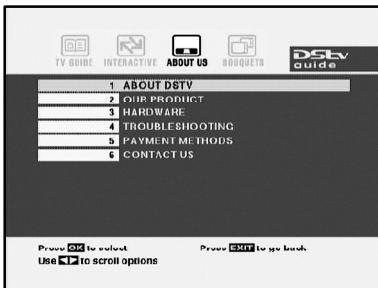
TV GUIDE INTERACTIVE ABOUT US BOUQUETS

DStv guide

1 ABOUT DSTV
2 OUR PRODUCT
3 HARDWARE
4 TROUBLESHOOTING
5 PAYMENT METHODS
6 CONTACT US

Press OK to select
Press EXIT to go back
Use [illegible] to scroll options